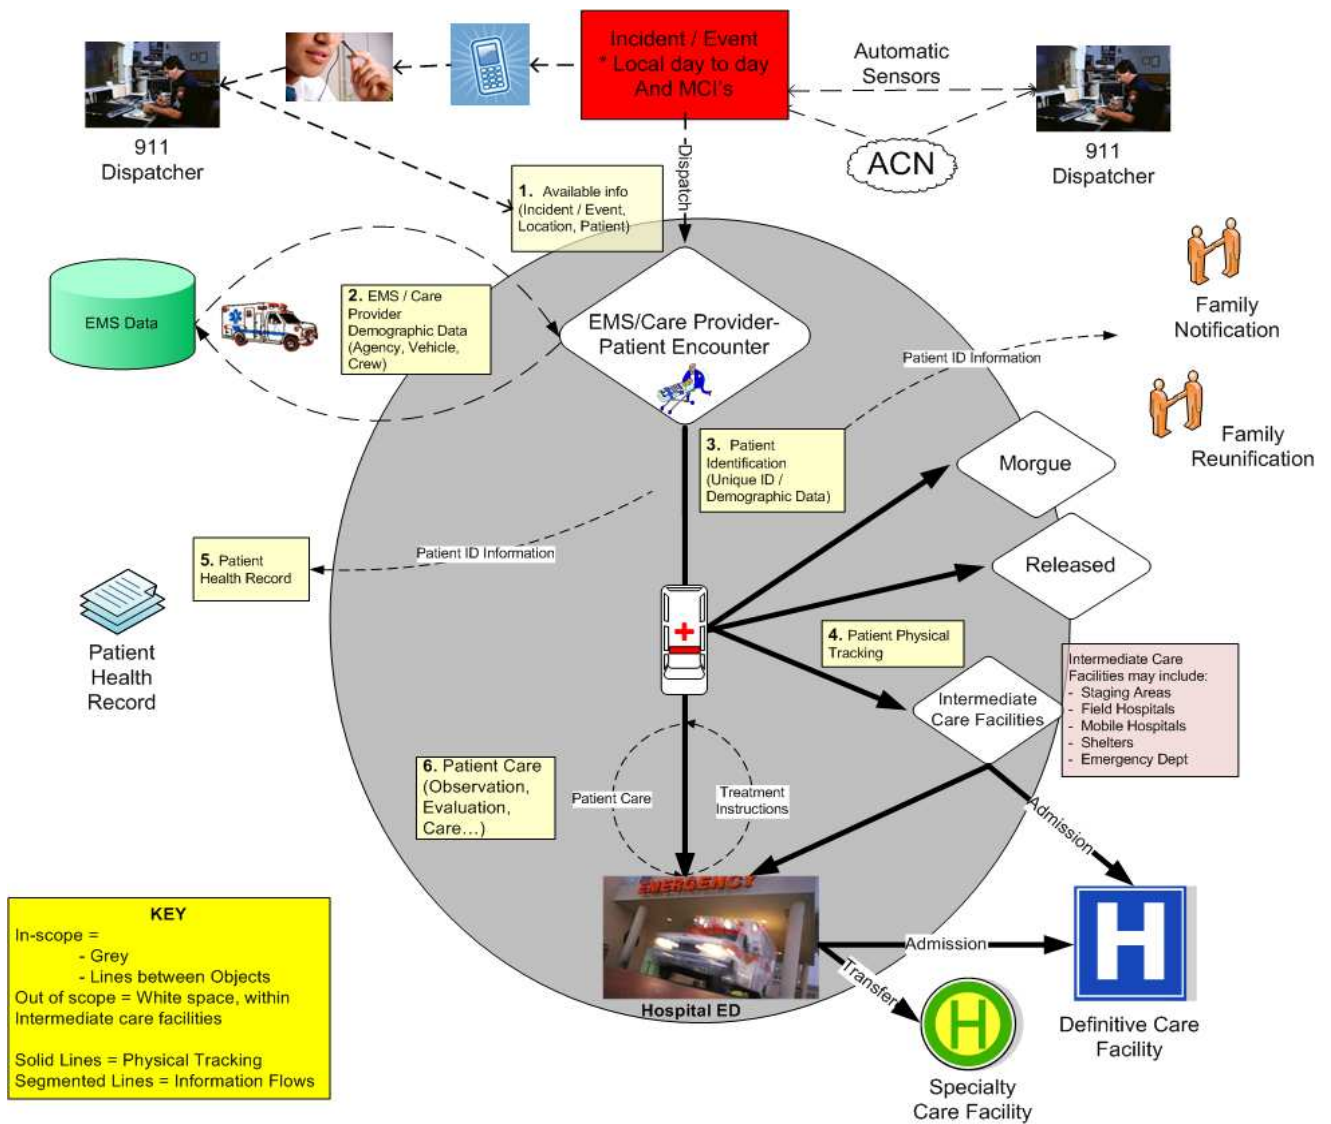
Incident / Event
* Local day to day
And MCI's

Automatic
Sensors

ACN

911
Dispatcher

911
Dispatcher

Dispatch

1. Available info
(Incident / Event,
Location, Patient)

EMS Data

2. EMS / Care
Provider
Demographic Data
(Agency, Vehicle,
Crew)

EMS/Care Provider-
Patient Encounter

Patient ID Information

Family
Notification

Family
Reunification

3. Patient
Identification
(Unique ID /
Demographic Data)

Morgue

Released

5. Patient
Health Record

Patient ID Information

Patient
Health
Record

4. Patient Physical
Tracking

Intermediate
Care Facilities

Intermediate Care
Facilities may include:
- Staging Areas
- Field Hospitals
- Mobile Hospitals
- Shelters
- Emergency Dept

6. Patient Care
(Observation,
Evaluation,
Care…)

Patient Care

Treatment
Instructions

Admission

EMERGENCY

Hospital ED

Admission

Transfer

Definitive Care
Facility

Specialty
Care Facility

KEY
In-scope =
- Grey
- Lines between Objects
Out of scope = White space, within
Intermediate care facilities

Solid Lines = Physical Tracking
Segmented Lines = Information Flows